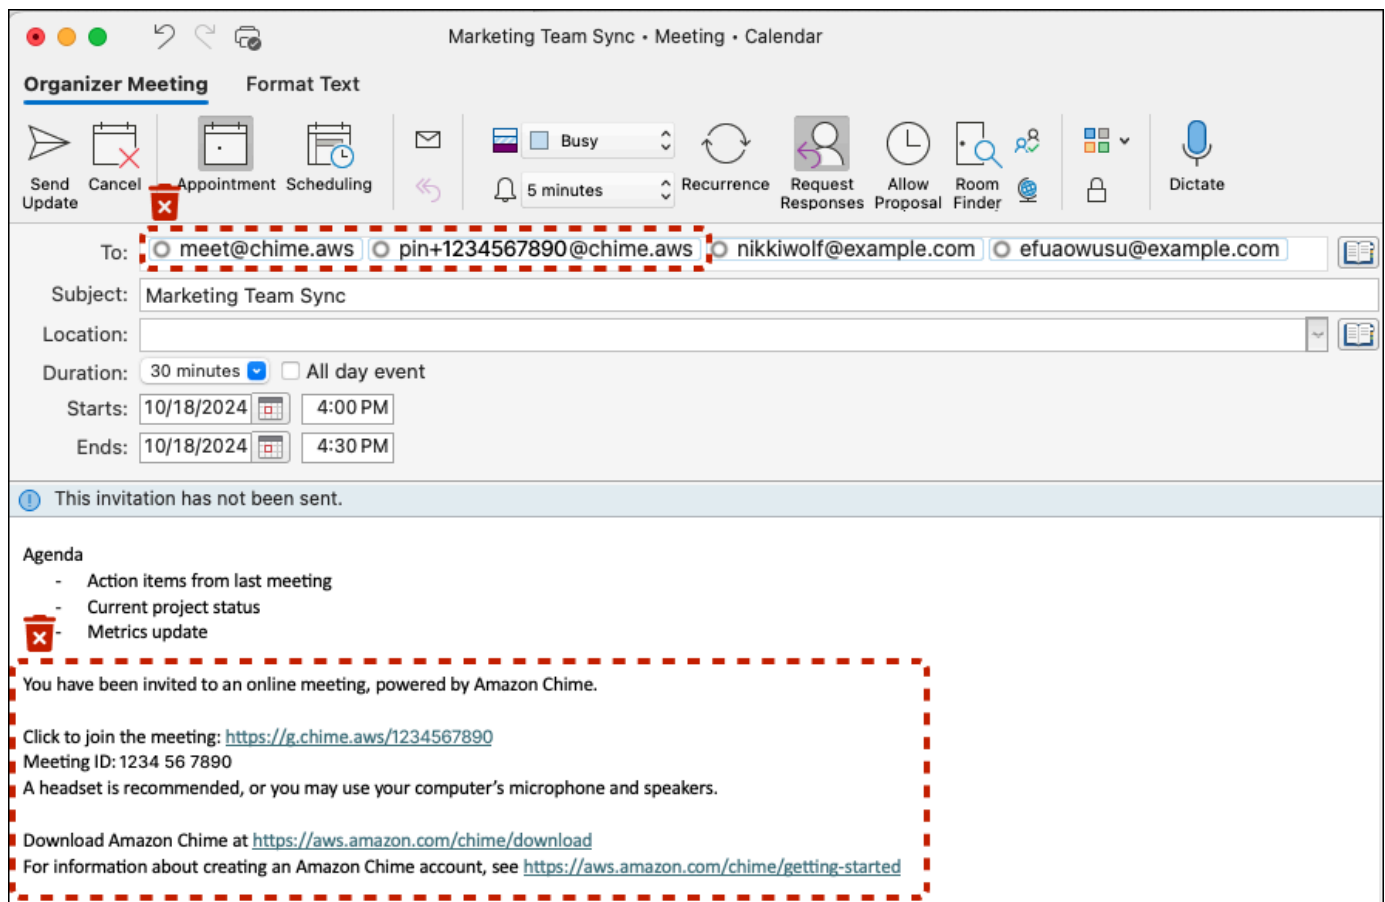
Marketing Team Sync • Meeting • Calendar

Organizer Meeting Format Text

Send Update Cancel Appointment Scheduling Busy 5 minutes Recurrence Request Responses Allow Proposal Room Finder Dictate

To: meet@chime.aws pin+1234567890@chime.aws nikkiwolf@example.com efuaowusu@example.com

Subject: Marketing Team Sync

Location:

Duration: 30 minutes All day event

Starts: 10/18/2024 4:00 PM

Ends: 10/18/2024 4:30 PM

This invitation has not been sent.

Agenda
- Action items from last meeting
- Current project status
- Metrics update

You have been invited to an online meeting, powered by Amazon Chime.

Click to join the meeting: https://g.chime.aws/1234567890
Meeting ID: 1234 56 7890
A headset is recommended, or you may use your computer's microphone and speakers.

Download Amazon Chime at https://aws.amazon.com/chime/download
For information about creating an Amazon Chime account, see https://aws.amazon.com/chime/getting-started